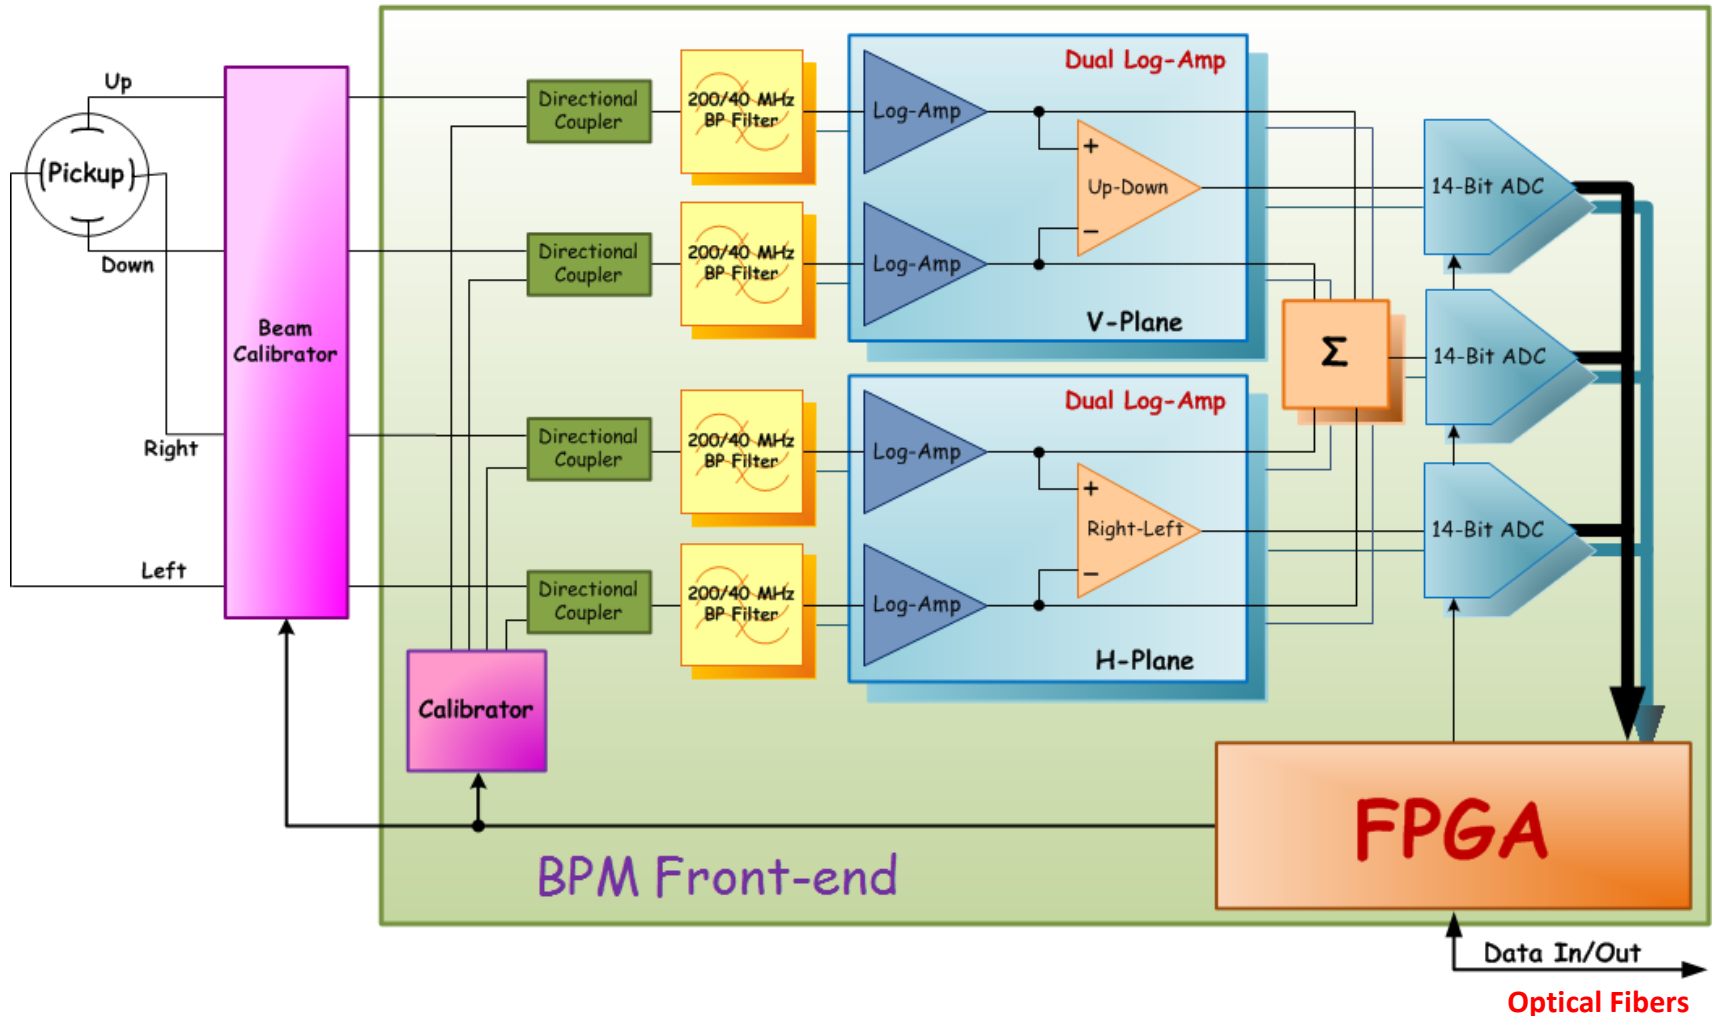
Up

Pickup

Down

Right

Left

Beam Calibrator

Directional Coupler

200/40 MHz BP Filter

Directional Coupler

200/40 MHz BP Filter

Directional Coupler

200/40 MHz BP Filter

Directional Coupler

200/40 MHz BP Filter

Calibrator

Dual Log-Amp

Log-Amp

+

Up-Down

−

Log-Amp

V-Plane

Σ

Dual Log-Amp

Log-Amp

+

Right-Left

−

Log-Amp

H-Plane

14-Bit ADC

14-Bit ADC

14-Bit ADC

FPGA

BPM Front-end

Data In/Out

Optical Fibers